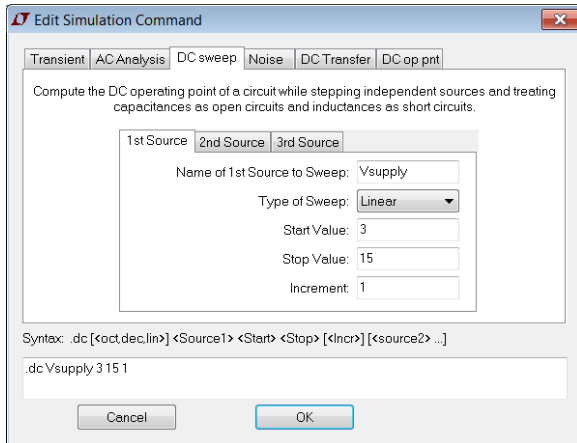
Edit Simulation Command

Transient | AC Analysis | DC sweep | Noise | DC Transfer | DC op pnt

Compute the DC operating point of a circuit while stepping independent sources and treating capacitances as open circuits and inductances as short circuits.

1st Source | 2nd Source | 3rd Source

Name of 1st Source to Sweep: Vsupply

Type of Sweep: Linear

Start Value: 3

Stop Value: 15

Increment: 1

Syntax: .dc [<oct,dec,lin>] <Source1> <Start> <Stop> [<Incr>] [<source2> ...]

.dc Vsupply 3 15 1

Cancel

OK